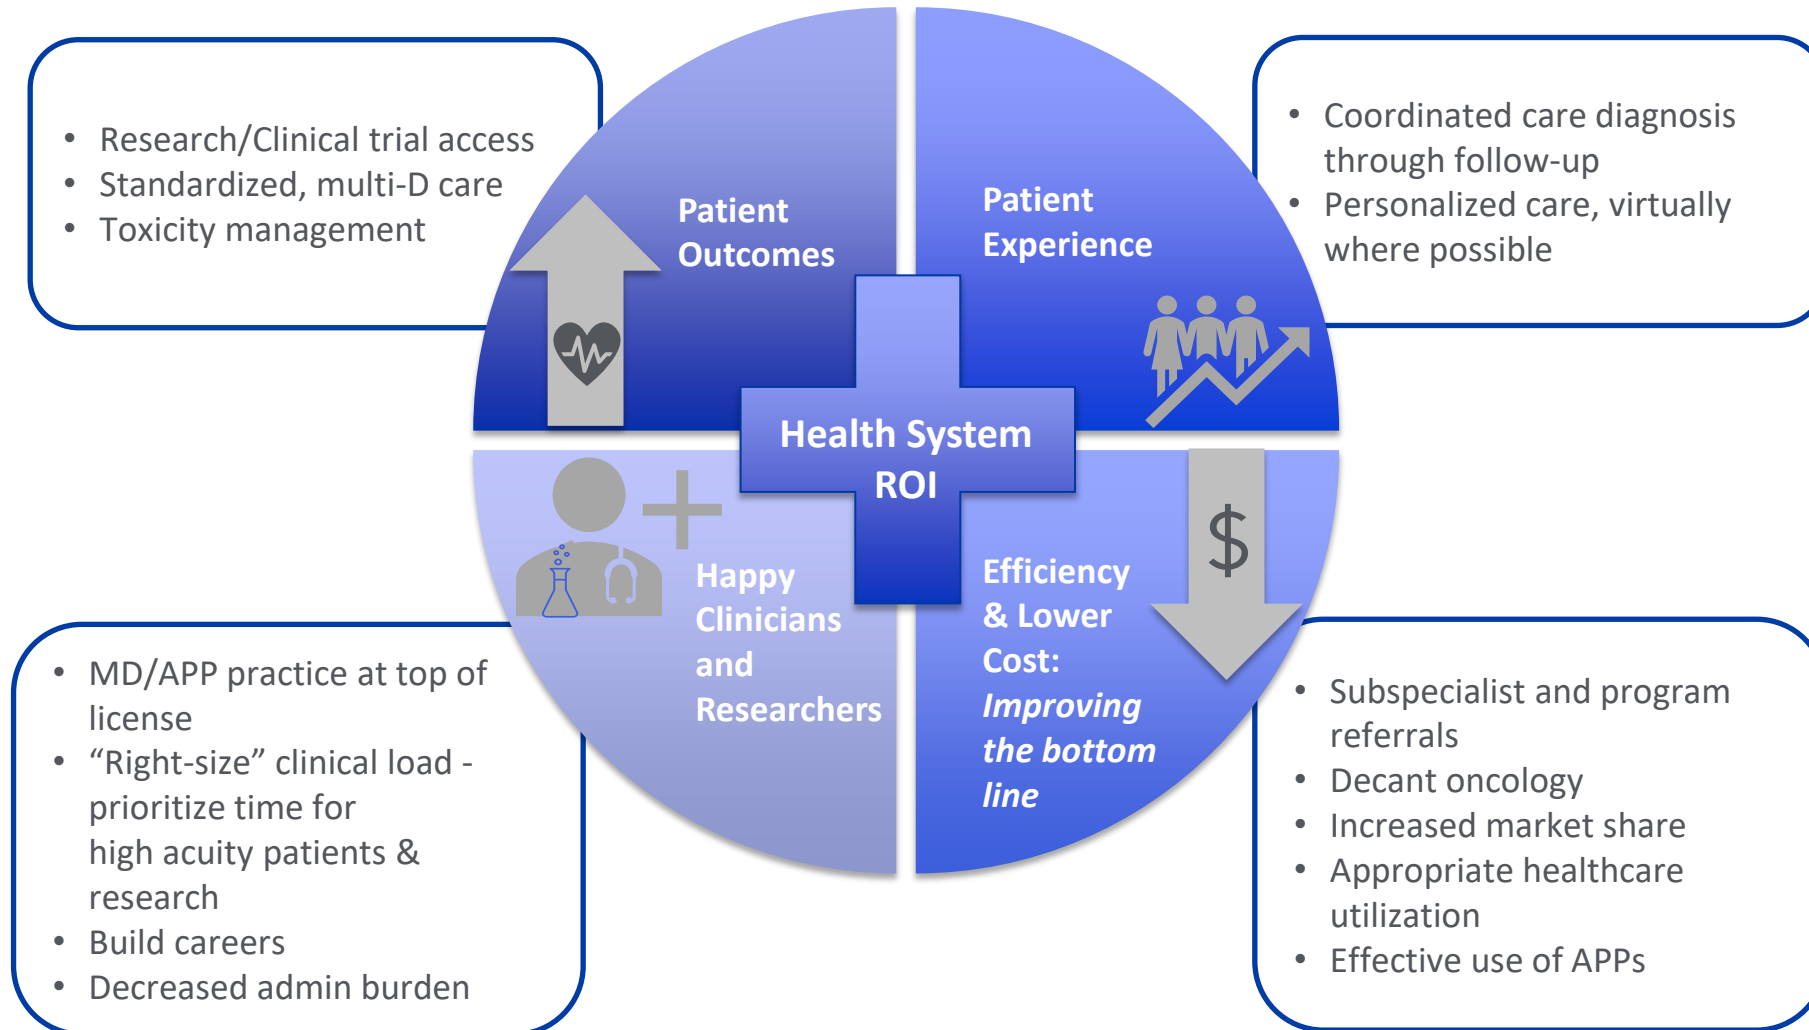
• Research/Clinical trial access
• Standardized, multi-D care
• Toxicity management

Patient Outcomes

Patient Experience

• Coordinated care diagnosis through follow-up
• Personalized care, virtually where possible

Health System ROI

Happy Clinicians and Researchers

Efficiency & Lower Cost: *Improving the bottom line*

$

• MD/APP practice at top of license
• "Right-size" clinical load - prioritize time for high acuity patients & research
• Build careers
• Decreased admin burden

• Subspecialist and program referrals
• Decant oncology
• Increased market share
• Appropriate healthcare utilization
• Effective use of APPs